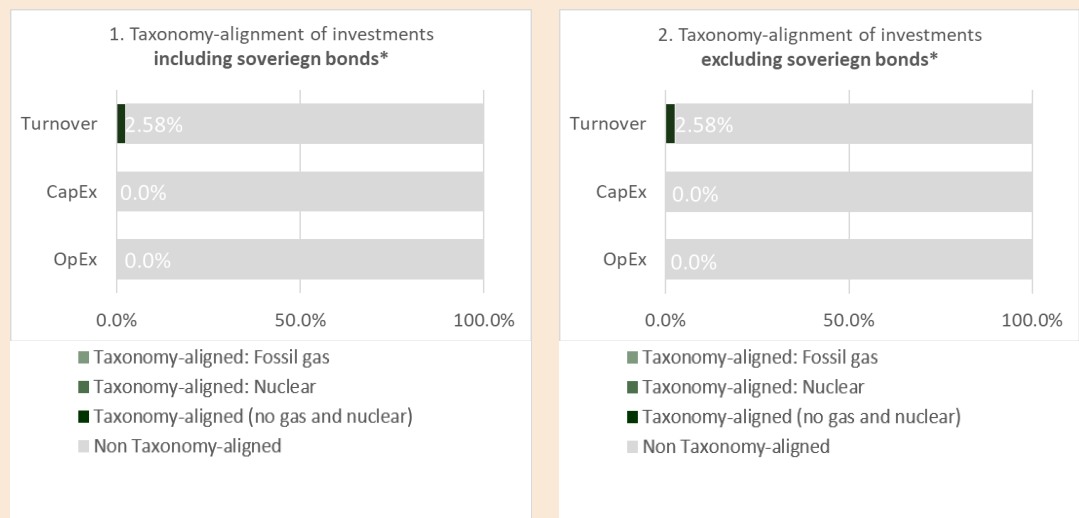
1. Taxonomy-alignment of investments
**including soveriegn bonds***

Turnover 2.58%
CapEx 0.0%
OpEx 0.0%

0.0% 50.0% 100.0%

■ Taxonomy-aligned: Fossil gas
■ Taxonomy-aligned: Nuclear
■ Taxonomy-aligned (no gas and nuclear)
■ Non Taxonomy-aligned

2. Taxonomy-alignment of investments
**excluding soveriegn bonds***

Turnover 2.58%
CapEx 0.0%
OpEx 0.0%

0.0% 50.0% 100.0%

■ Taxonomy-aligned: Fossil gas
■ Taxonomy-aligned: Nuclear
■ Taxonomy-aligned (no gas and nuclear)
■ Non Taxonomy-aligned